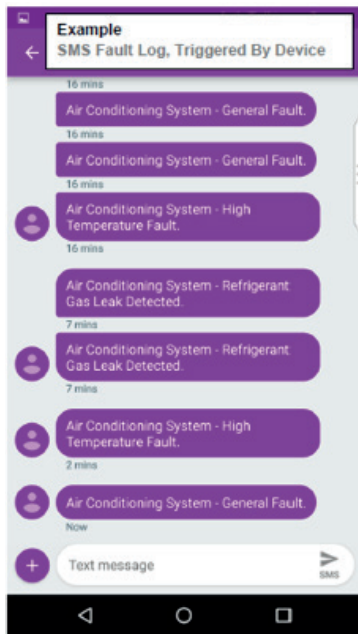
Example
SMS Fault Log, Triggered By Device

16 mins

Air Conditioning System - General Fault.

16 mins

Air Conditioning System - General Fault.

16 mins

Air Conditioning System - High Temperature Fault.

16 mins

Air Conditioning System - Refrigerant Gas Leak Detected.

7 mins

Air Conditioning System - Refrigerant Gas Leak Detected.

7 mins

Air Conditioning System - High Temperature Fault.

2 mins

Air Conditioning System - General Fault.

Now

Text message

SMS